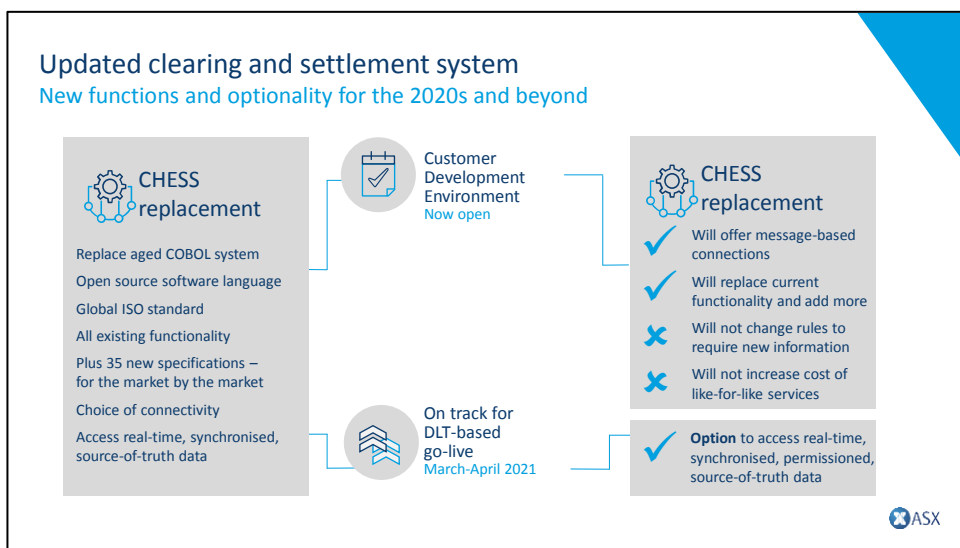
Updated clearing and settlement system
New functions and optionality for the 2020s and beyond

CHESS replacement

Replace aged COBOL system

Open source software language

Global ISO standard

All existing functionality

Plus 35 new specifications – for the market by the market

Choice of connectivity

Access real-time, synchronised, source-of-truth data

Customer Development Environment
Now open

On track for DLT-based go-live
March-April 2021

CHESS replacement

Will offer message-based connections

Will replace current functionality and add more

Will not change rules to require new information

Will not increase cost of like-for-like services

**Option** to access real-time, synchronised, permissioned, source-of-truth data

ASX